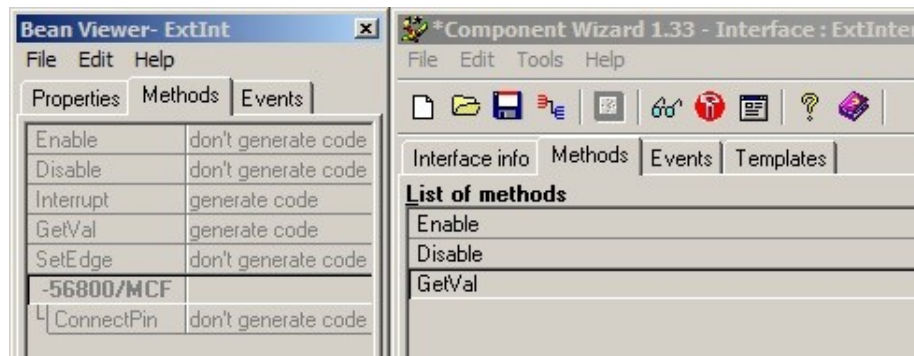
Bean Viewer- ExtInt
File Edit Help
Properties Methods Events

| | |
|---|---|
| Enable | don't generate code |
| Disable | don't generate code |
| Interrupt | generate code |
| GetVal | generate code |
| SetEdge | don't generate code |
| -56800/MCF | |
| ConnectPin | don't generate code |

*Component Wizard 1.33 - Interface : ExtInter
File Edit Tools Help

Interface info Methods Events Templates
List of methods
Enable
Disable
GetVal